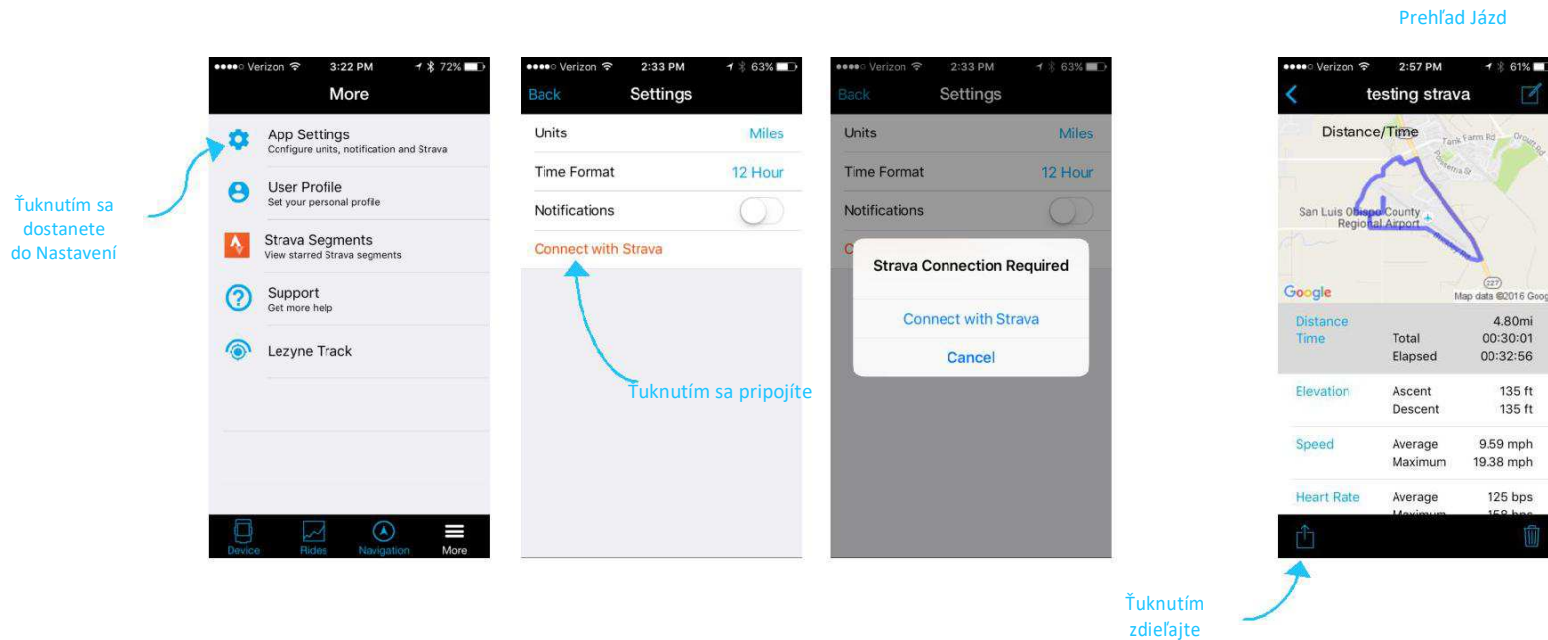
Prehľad Jázd

●●●●○ Verizon 3:22 PM 72%
More
App Settings
Configure units, notification and Strava
User Profile
Set your personal profile
Strava Segments
View starred Strava segments
Support
Get more help
Lezyne Track
Device Rides Navigation More

Ťuknutím sa dostanete do Nastavení

●●●●○ Verizon 2:33 PM 63%
Back Settings
Units Miles
Time Format 12 Hour
Notifications
Connect with Strava

Ťuknutím sa pripojíte

●●●●○ Verizon 2:33 PM 63%
Back Settings
Units Miles
Time Format 12 Hour
Notifications
Strava Connection Required
Connect with Strava
Cancel

●●●●○ Verizon 2:57 PM 61%
testing strava
Distance/Time
Tank Farm Rd
San Luis Obispo County Regional Airport
227
Google
Map data ©2016 Goog
Distance 4.80mi
Time Total 00:30:01
Elapsed 00:32:56
Elevation Ascent 135 ft
Descent 135 ft
Speed Average 9.59 mph
Maximum 19.38 mph
Heart Rate Average 125 bps
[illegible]

Ťuknutím zdieľajte